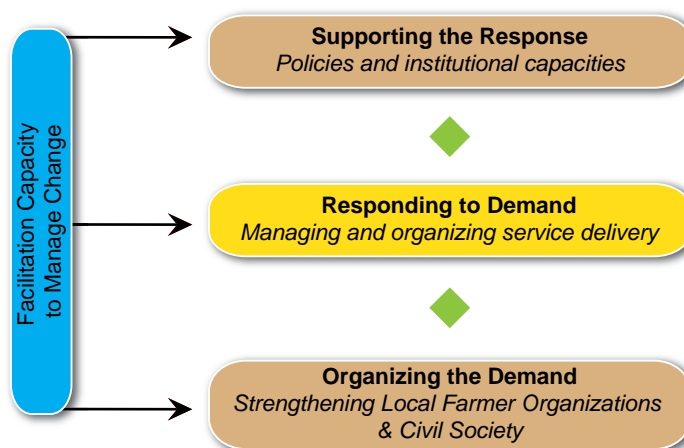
Facilitation Capacity to Manage Change

Supporting the Response
Policies and institutional capacities

Responding to Demand
Managing and organizing service delivery

Organizing the Demand
Strengthening Local Farmer Organizations & Civil Society